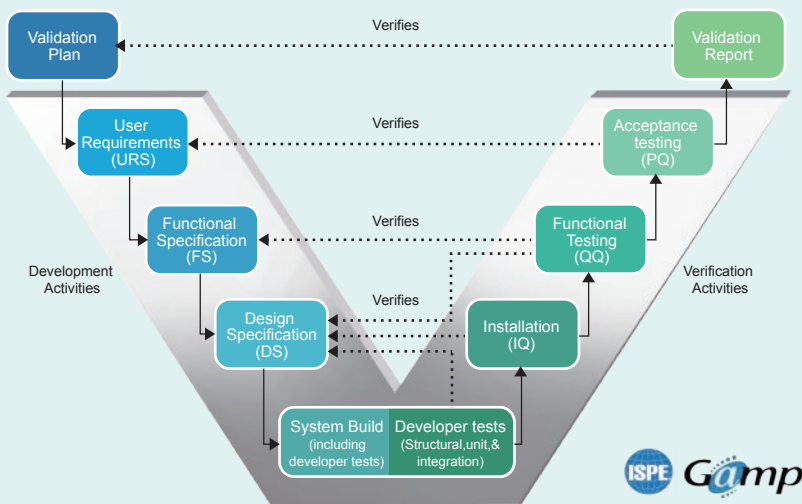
Validation Plan

Verifies

Validation Report

User Requirements (URS)

Verifies

Acceptance testing (PQ)

Functional Specification (FS)

Verifies

Functional Testing (QQ)

Development Activities

Verification Activities

Design Specification (DS)

Verifies

Installation (IQ)

System Build (including developer tests)

Developer tests (Structural,unit,& integration)

ISPE

Gamp